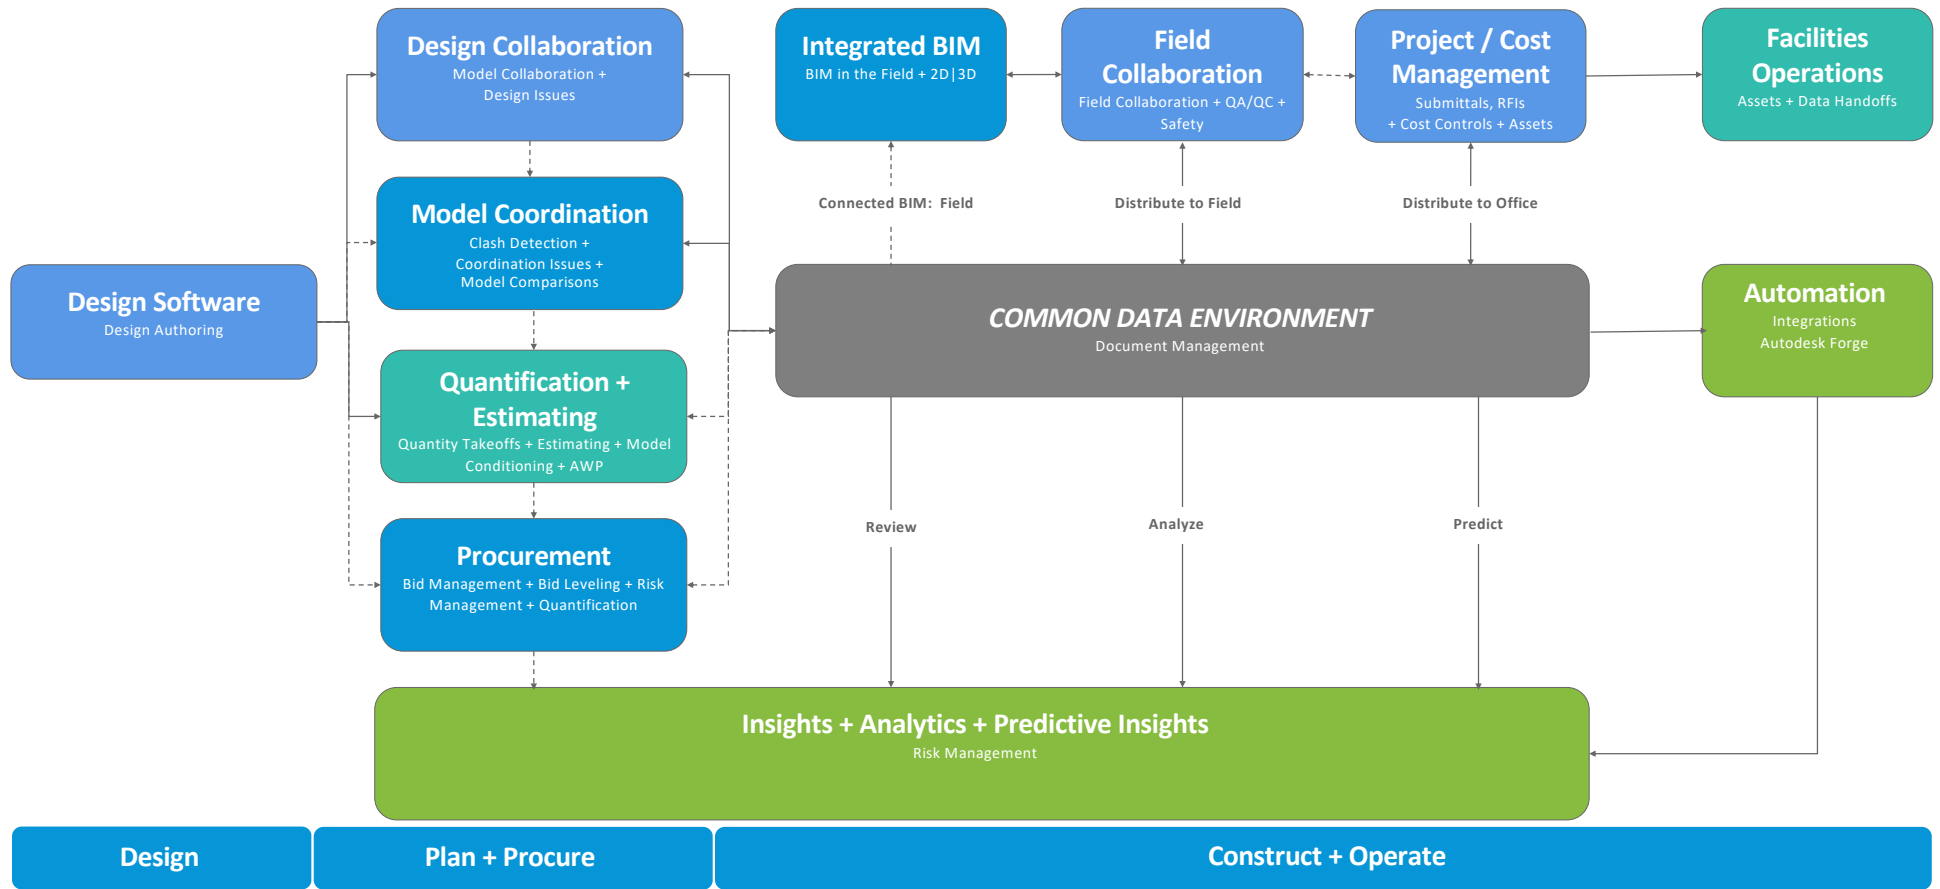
Design Software
Design Authoring

Design Collaboration
Model Collaboration + Design Issues

Model Coordination
Clash Detection + Coordination Issues + Model Comparisons

Quantification + Estimating
Quantity Takeoffs + Estimating + Model Conditioning + AWP

Procurement
Bid Management + Bid Leveling + Risk Management + Quantification

Integrated BIM
BIM in the Field + 2D|3D

Field Collaboration
Field Collaboration + QA/QC + Safety

Project / Cost Management
Submittals, RFIs + Cost Controls + Assets

Facilities Operations
Assets + Data Handoffs

Connected BIM: Field

Distribute to Field

Distribute to Office

COMMON DATA ENVIRONMENT
Document Management

Automation
Integrations
Autodesk Forge

Review

Analyze

Predict

Insights + Analytics + Predictive Insights
Risk Management

Design

Plan + Procure

Construct + Operate